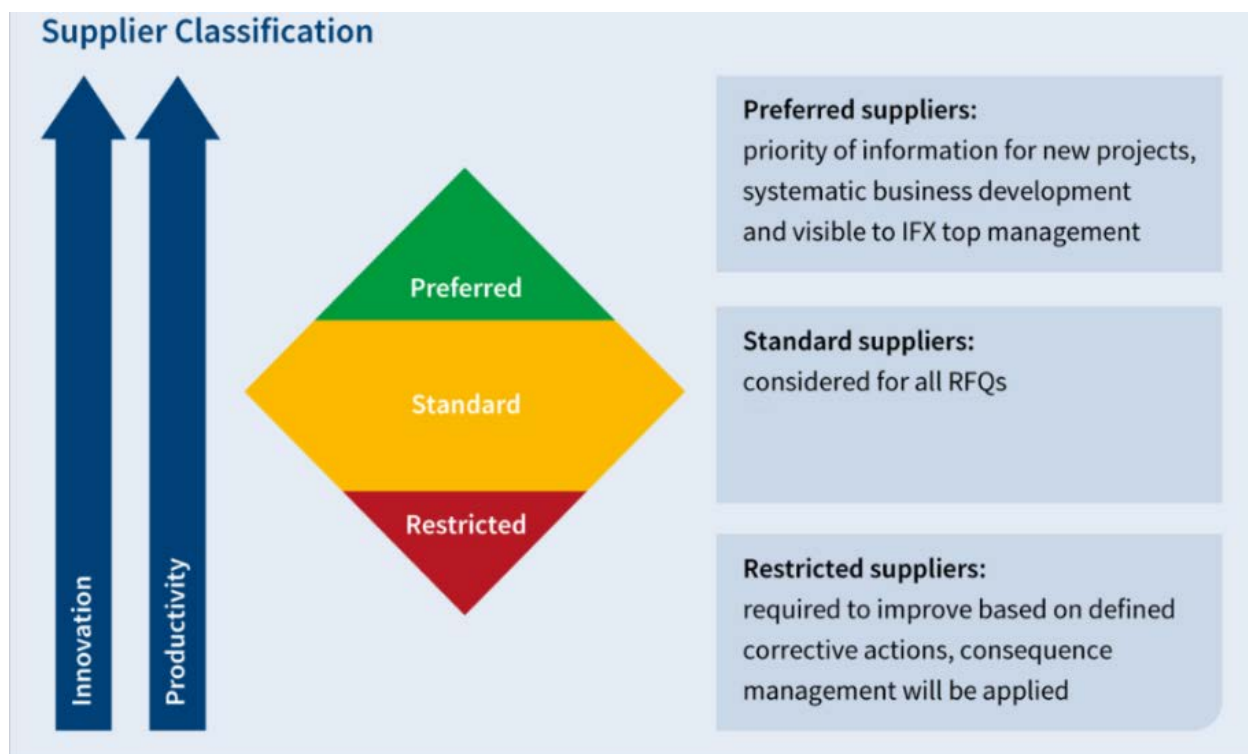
Supplier Classification

Innovation

Productivity

Preferred

Standard

Restricted

Preferred suppliers:
priority of information for new projects, systematic business development and visible to IFX top management

Standard suppliers:
considered for all RFQs

Restricted suppliers:
required to improve based on defined corrective actions, consequence management will be applied